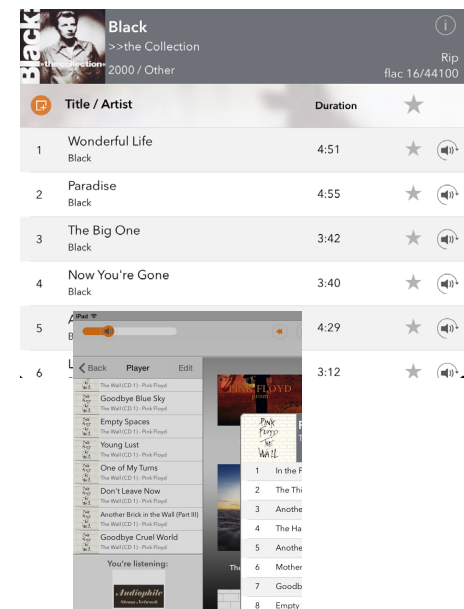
Black
>>the Collection
2000 / Other
Rip
flac 16/44100

Title / Artist
Duration

| | Title / Artist | Duration |
|---|---|---|
| 1 | Wonderful Life<br>Black | 4:51 |
| 2 | Paradise<br>Black | 4:55 |
| 3 | The Big One<br>Black | 3:42 |
| 4 | Now You're Gone<br>Black | 3:40 |
| 5 | A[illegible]<br>B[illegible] | 4:29 |
| 6 | L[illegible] | 3:12 |

iPad
Back Player Edit
The Wall (CD 1) - Pink Floyd
Goodbye Blue Sky
The Wall (CD 1) - Pink Floyd
Empty Spaces
The Wall (CD 1) - Pink Floyd
Young Lust
The Wall (CD 1) - Pink Floyd
One of My Turns
The Wall (CD 1) - Pink Floyd
Don't Leave Now
The Wall (CD 1) - Pink Floyd
Another Brick in the Wall (Part III)
The Wall (CD 1) - Pink Floyd
Goodbye Cruel World
The Wall (CD 1) - Pink Floyd
You're listening:
Audiophile

PINK FLOYD
PINK FLOYD THE WALL
1 In the F
2 The Thi
3 Anothe
4 The Ha
5 Anothe
6 Mother
7 Goodb
8 Empty